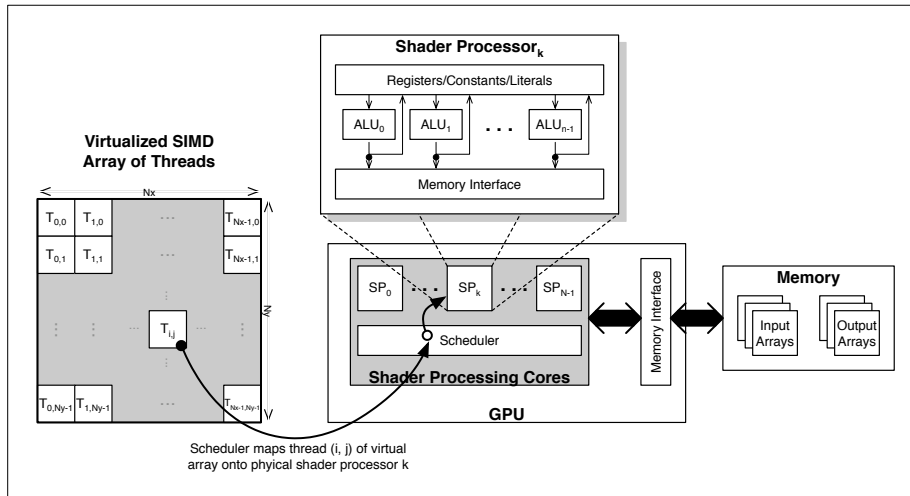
Shader Processor$_k$

Registers/Constants/Literals

ALU$_0$

ALU$_1$

. . .

ALU$_{n-1}$

Memory Interface

Virtualized SIMD Array of Threads

Nx

Ny

$T_{0,0}$ $T_{1,0}$ ... $T_{Nx-1,0}$

$T_{0,1}$ $T_{1,1}$ $T_{Nx-1,1}$

$T_{i,j}$

$T_{0,Ny-1}$ $T_{1,Ny-1}$ $T_{Nx-1,Ny-1}$

SP$_0$ . . . SP$_k$ . . . SP$_{N-1}$

Scheduler

Shader Processing Cores

Memory Interface

GPU

Memory

Input Arrays

Output Arrays

Scheduler maps thread (i, j) of virtual array onto phyical shader processor k